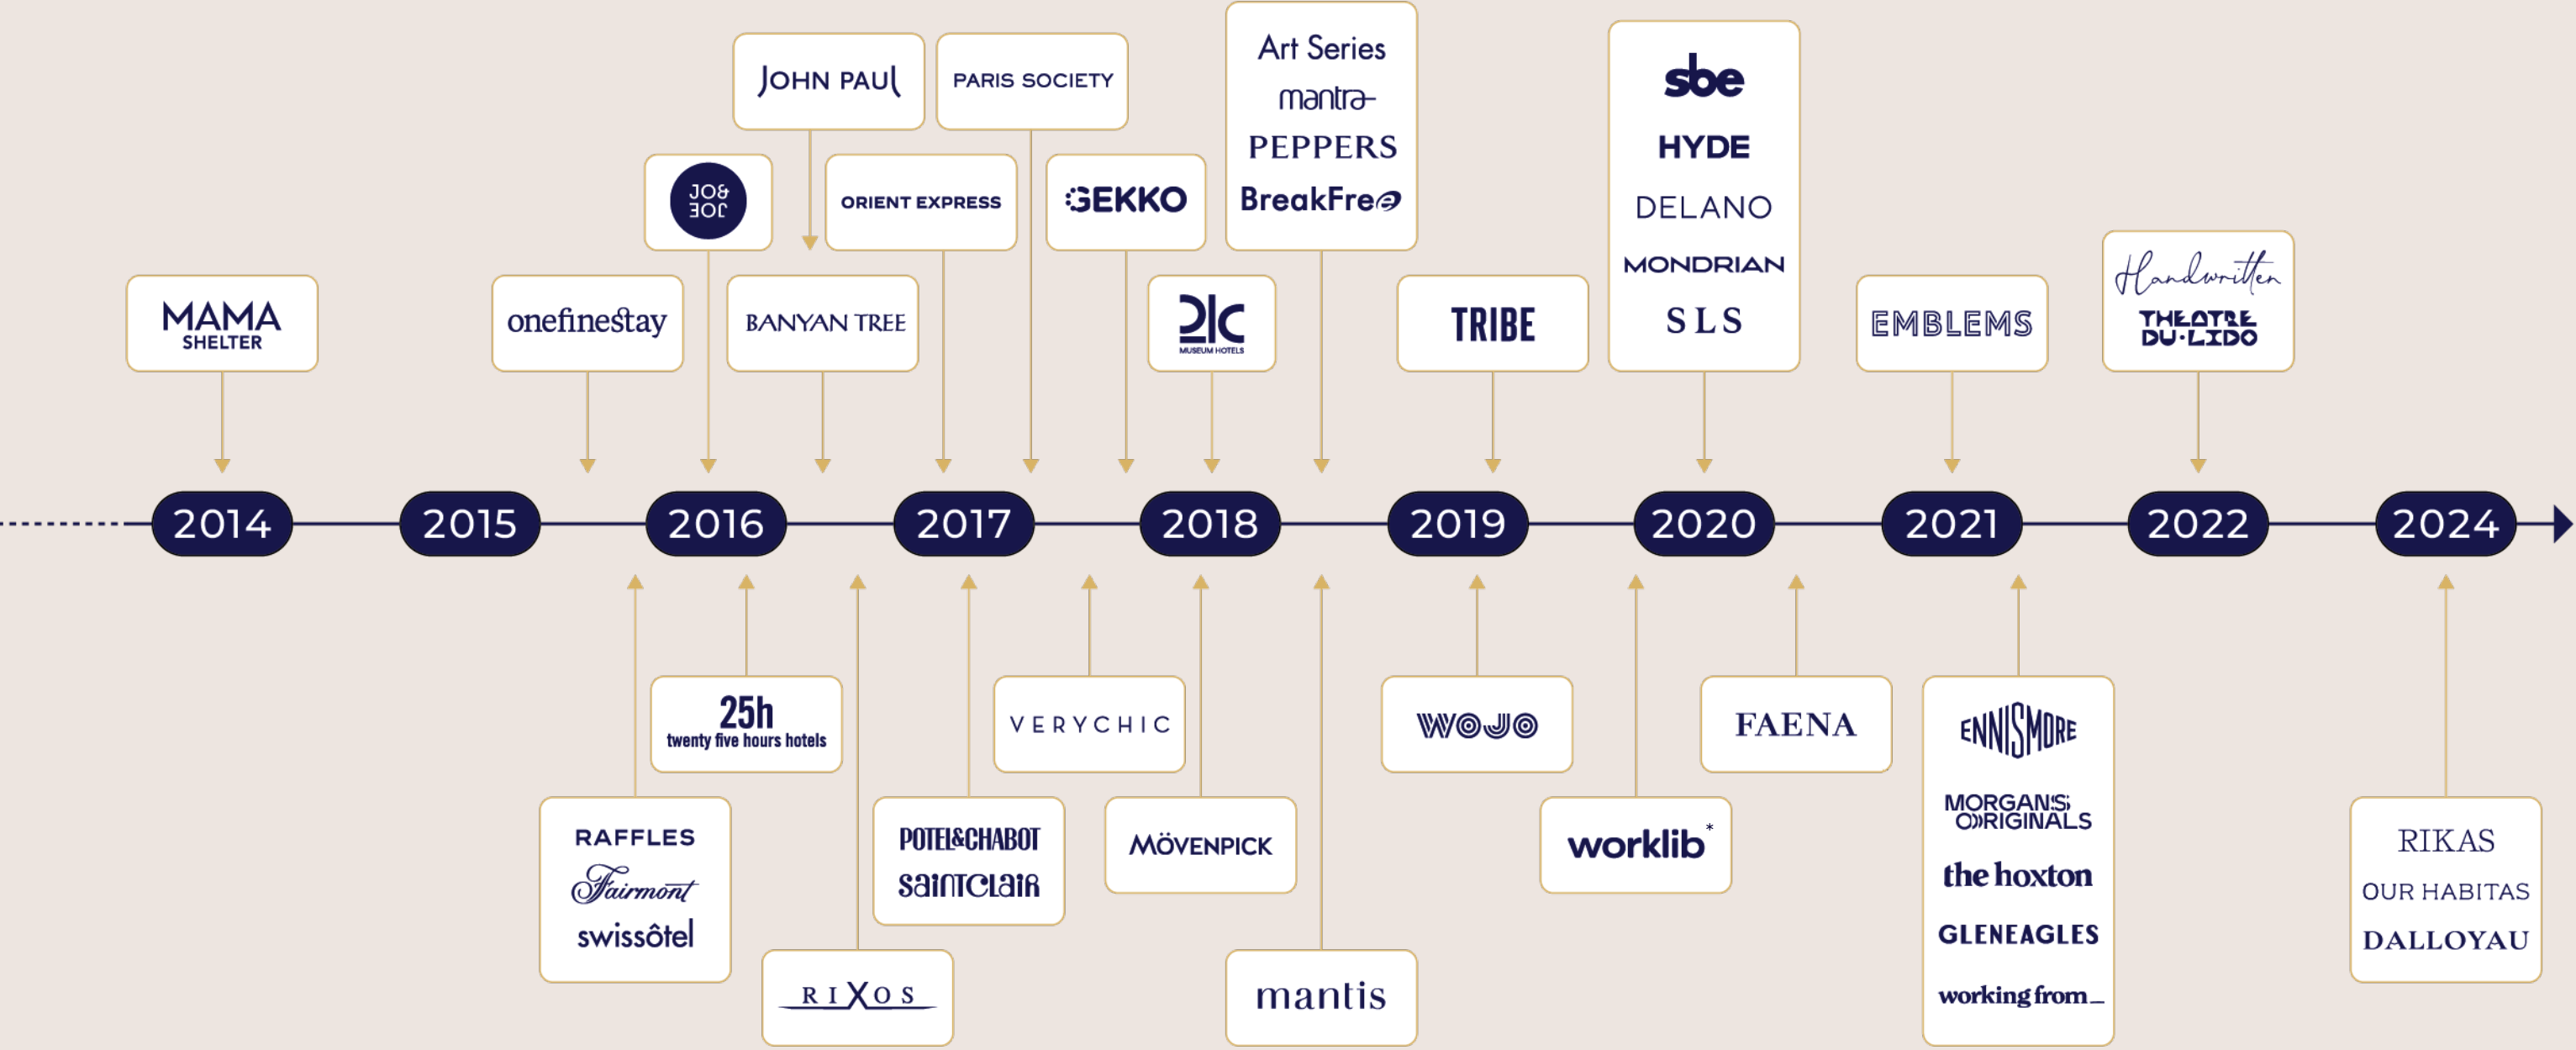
JOHN PAUL

PARIS SOCIETY

Art Series
mantra
PEPPERS
BreakFree

sbe
HYDE
DELANO
MONDRIAN
SLS

JO&JOE

ORIENT EXPRESS

GEKKO

MAMA SHELTER

onefinestay

BANYAN TREE

21c MUSEUM HOTELS

TRIBE

EMBLEMS

Handwritten
THEATRE DU LIDO

2014

2015

2016

2017

2018

2019

2020

2021

2022

2024

25h
twenty five hours hotels

VERYCHIC

WOJO

FAENA

ENNISMORE
MORGANS ORIGINALS
the hoxton
GLENEAGLES
working from_

RAFFLES
Fairmont
swissôtel

POTEL&CHABOT
saintclair

MÖVENPICK

worklib

RIXOS

mantis

RIKAS
OUR HABITAS
DALLOYAU